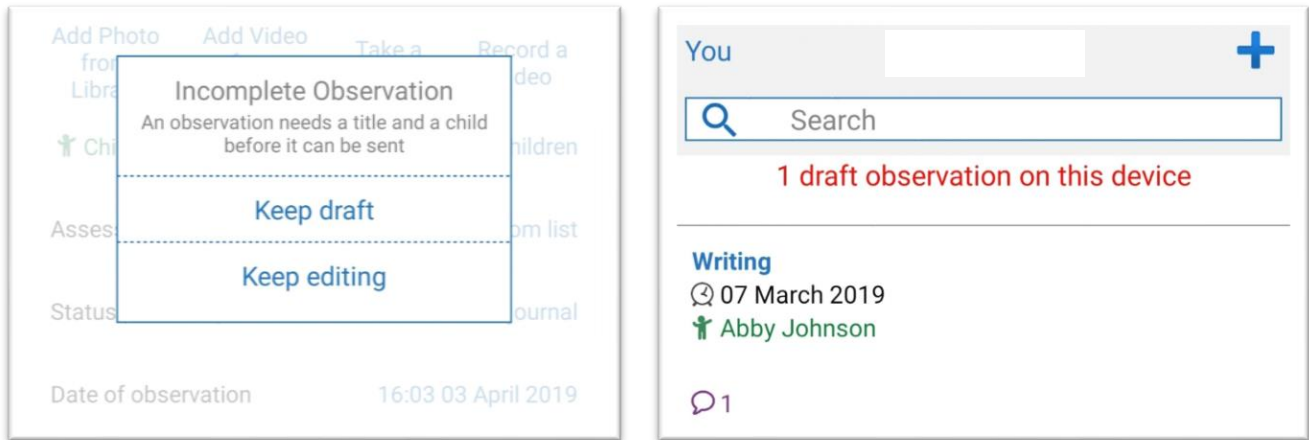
Add Photo from Libra

Add Video

Take a

Record a video

Incomplete Observation

An observation needs a title and a child before it can be sent

Keep draft

Keep editing

Chi

hildren

Asses

om list

Status

ournal

Date of observation

16:03 03 April 2019

You

Search

1 draft observation on this device

Writing

07 March 2019

Abby Johnson

1